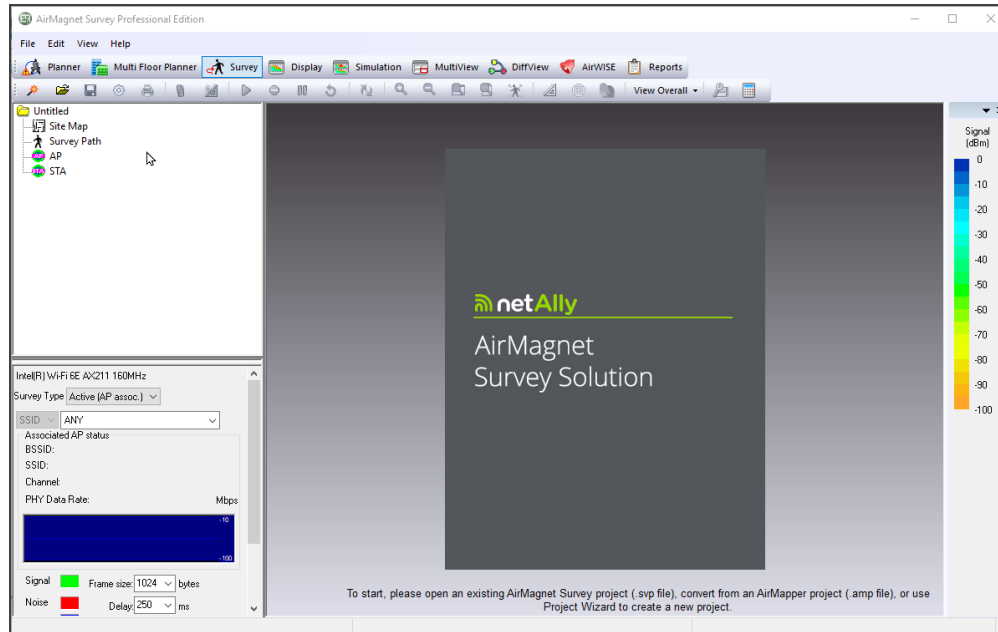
AirMagnet Survey Professional Edition

File Edit View Help

Planner Multi Floor Planner Survey Display Simulation MultiView DiffView AirWISE Reports

View Overall

Untitled
Site Map
Survey Path
AP
STA

Intel(R) Wi-Fi 6E AX211 160MHz
Survey Type Active (AP assoc.)
SSID ANY
Associated AP status
BSSID:
SSID:
Channel:
PHY Data Rate: Mbps
-10
-100
Signal Frame size: 1024 bytes
Noise Delay: 250 ms

netAlly
AirMagnet
Survey Solution

To start, please open an existing AirMagnet Survey project (.svp file), convert from an AirMapper project (.amp file), or use Project Wizard to create a new project.

Signal (dBm)
0
-10
-20
-30
-40
-50
-60
-70
-80
-90
-100